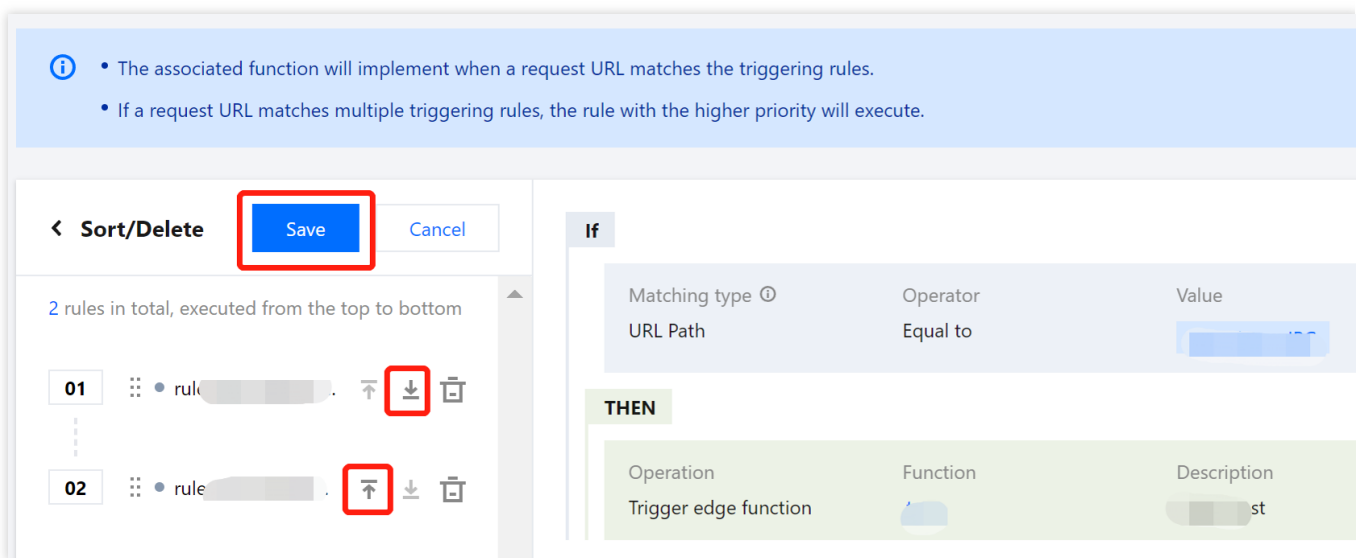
• The associated function will implement when a request URL matches the triggering rules.
• If a request URL matches multiple triggering rules, the rule with the higher priority will execute.

Sort/Delete
Save
Cancel

2 rules in total, executed from the top to bottom

01 rul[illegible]
02 rule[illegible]

If

| Matching type | Operator | Value |
|---|---|---|
| URL Path | Equal to | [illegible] |

THEN

| Operation | Function | Description |
|---|---|---|
| Trigger edge function | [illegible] | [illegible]st |